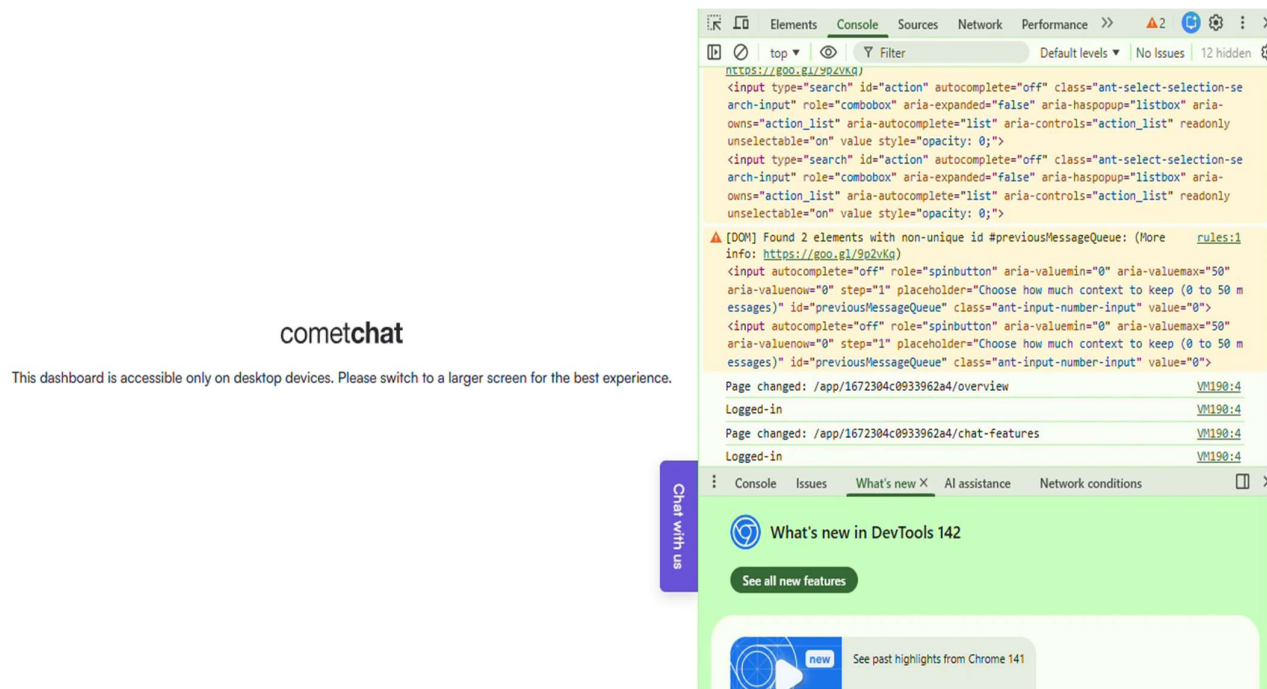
cometchat

This dashboard is accessible only on desktop devices. Please switch to a larger screen for the best experience.

Chat with us

Elements Console Sources Network Performance >> ⚠2

top ▾ Filter Default levels ▾ No Issues 12 hidden

https://goo.gl/9p2vKq)
<input type="search" id="action" autocomplete="off" class="ant-select-selection-search-input" role="combobox" aria-expanded="false" aria-haspopup="listbox" aria-owns="action_list" aria-autocomplete="list" aria-controls="action_list" readonly unselectable="on" value style="opacity: 0;">
<input type="search" id="action" autocomplete="off" class="ant-select-selection-search-input" role="combobox" aria-expanded="false" aria-haspopup="listbox" aria-owns="action_list" aria-autocomplete="list" aria-controls="action_list" readonly unselectable="on" value style="opacity: 0;">

[DOM] Found 2 elements with non-unique id #previousMessageQueue: (More info: https://goo.gl/9p2vKq) rules:1
<input autocomplete="off" role="spinbutton" aria-valuemin="0" aria-valuemax="50" aria-valuenow="0" step="1" placeholder="Choose how much context to keep (0 to 50 messages)" id="previousMessageQueue" class="ant-input-number-input" value="0">
<input autocomplete="off" role="spinbutton" aria-valuemin="0" aria-valuemax="50" aria-valuenow="0" step="1" placeholder="Choose how much context to keep (0 to 50 messages)" id="previousMessageQueue" class="ant-input-number-input" value="0">

Page changed: /app/1672304c0933962a4/overview VM190:4
Logged-in VM190:4
Page changed: /app/1672304c0933962a4/chat-features VM190:4
Logged-in VM190:4

Console Issues What's new × AI assistance Network conditions

What's new in DevTools 142

See all new features

new See past highlights from Chrome 141